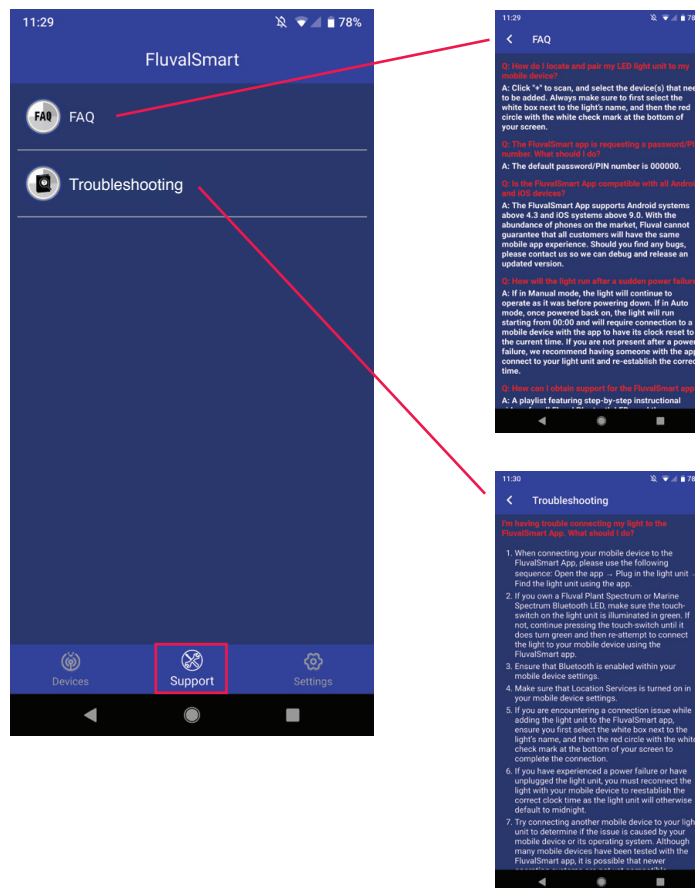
11:29 78%

FluvalSmart

FAQ

FAQ

Troubleshooting

Devices

Support

Settings

11:29 78

FAQ

Q: How do I locate and pair my LED light unit to my mobile device?

A: Click "+" to scan, and select the device(s) that nee to be added. Always make sure to first select the white box next to the light's name, and then the red circle with the white check mark at the bottom of your screen.

Q: The FluvalSmart app is requesting a password/PI number. What should I do?

A: The default password/PIN number is 000000.

Q: Is the FluvalSmart App compatible with all Androi and iOS devices?

A: The FluvalSmart App supports Android systems above 4.3 and iOS systems above 9.0. With the abundance of phones on the market, Fluval cannot guarantee that all customers will have the same mobile app experience. Should you find any bugs, please contact us so we can debug and release an updated version.

Q: How will the light run after a sudden power failur

A: If in Manual mode, the light will continue to operate as it was before powering down. If in Auto mode, once powered back on, the light will run starting from 00:00 and will require connection to a mobile device with the app to have its clock reset to the current time. If you are not present after a power failure, we recommend having someone with the ap connect to your light unit and re-establish the corre time.

Q: How can I obtain support for the FluvalSmart app

A: A playlist featuring step-by-step instructional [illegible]

11:30

Troubleshooting

I'm having trouble connecting my light to the FluvalSmart App. What should I do?

1. When connecting your mobile device to the FluvalSmart App, please use the following sequence: Open the app → Plug in the light unit → Find the light unit using the app.
2. If you own a Fluval Plant Spectrum or Marine Spectrum Bluetooth LED, make sure the touch-switch on the light unit is illuminated in green. If not, continue pressing the touch-switch until it does turn green and then re-attempt to connect the light to your mobile device using the FluvalSmart app.
3. Ensure that Bluetooth is enabled within your mobile device settings.
4. Make sure that Location Services is turned on in your mobile device settings.
5. If you are encountering a connection issue while adding the light unit to the FluvalSmart app, ensure you first select the white box next to the light's name, and then the red circle with the white check mark at the bottom of your screen to complete the connection.
6. If you have experienced a power failure or have unplugged the light unit, you must reconnect the light with your mobile device to reestablish the correct clock time as the light unit will otherwise default to midnight.
7. Try connecting another mobile device to your ligh unit to determine if the issue is caused by your mobile device or its operating system. Although many mobile devices have been tested with the FluvalSmart app, it is possible that newer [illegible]